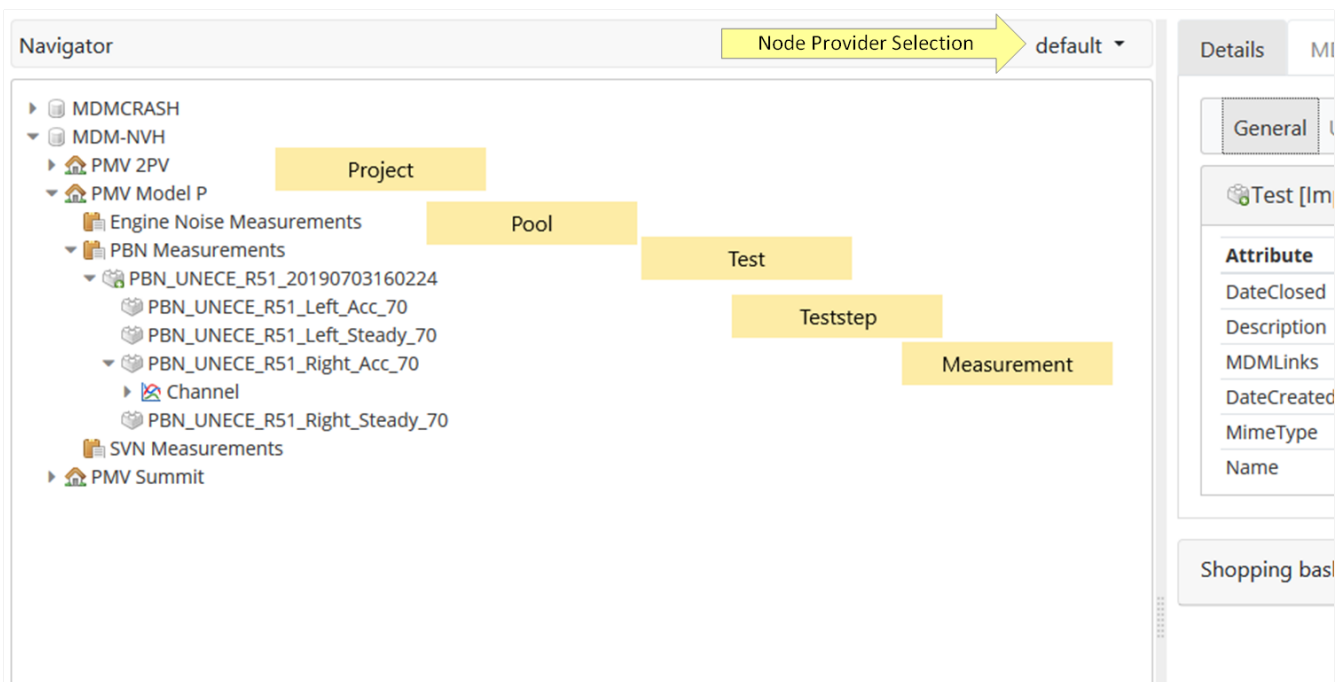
Navigator

Node Provider Selection

default

MDMCRASH
MDM-NVH
PMV 2PV
PMV Model P
Engine Noise Measurements
PBN Measurements
PBN_UNECE_R51_20190703160224
PBN_UNECE_R51_Left_Acc_70
PBN_UNECE_R51_Left_Steady_70
PBN_UNECE_R51_Right_Acc_70
Channel
PBN_UNECE_R51_Right_Steady_70
SVN Measurements
PMV Summit

Project

Pool

Test

Teststep

Measurement

Details

MI

General

U

Test [Im

| Attribute |
|---|
| DateClosed |
| Description |
| MDMLinks |
| DateCreated |
| MimeType |
| Name |

Shopping basl